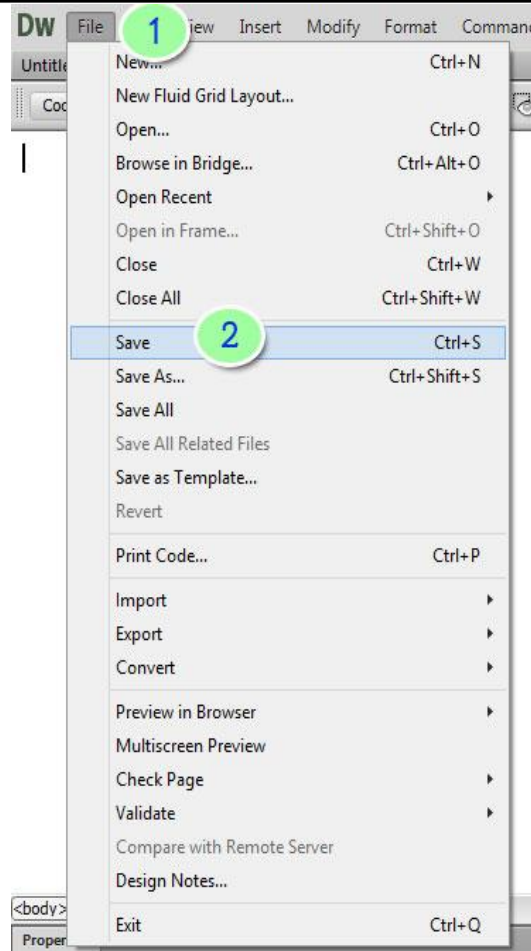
DW File 1 iew Insert Modify Format Comman

Untitle

Coc

New... Ctrl+N
New Fluid Grid Layout...
Open... Ctrl+O
Browse in Bridge... Ctrl+Alt+O
Open Recent
Open in Frame... Ctrl+Shift+O
Close Ctrl+W
Close All Ctrl+Shift+W

Save 2 Ctrl+S
Save As... Ctrl+Shift+S
Save All
Save All Related Files
Save as Template...
Revert

Print Code... Ctrl+P

Import
Export
Convert

Preview in Browser
Multiscreen Preview
Check Page
Validate
Compare with Remote Server
Design Notes...

Exit Ctrl+Q

<body>

Proper